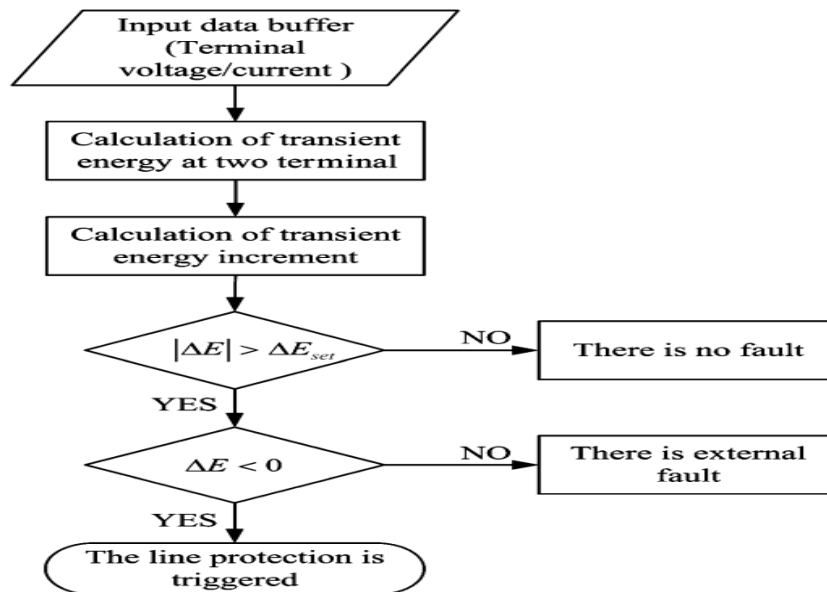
Input data buffer (Terminal voltage/current )

Calculation of transient energy at two terminal

Calculation of transient energy increment

$|\Delta E| > \Delta E_{set}$

NO

There is no fault

YES

$\Delta E < 0$

NO

There is external fault

YES

The line protection is triggered